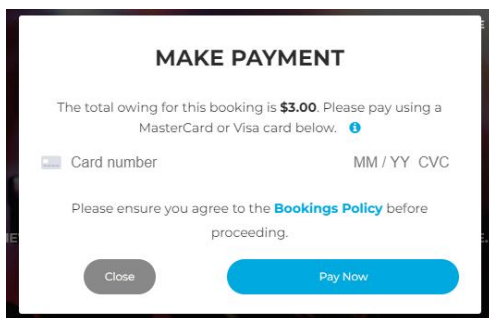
MAKE PAYMENT

The total owing for this booking is **$3.00**. Please pay using a MasterCard or Visa card below.

Card number MM / YY CVC

Please ensure you agree to the **Bookings Policy** before proceeding.

Close

Pay Now